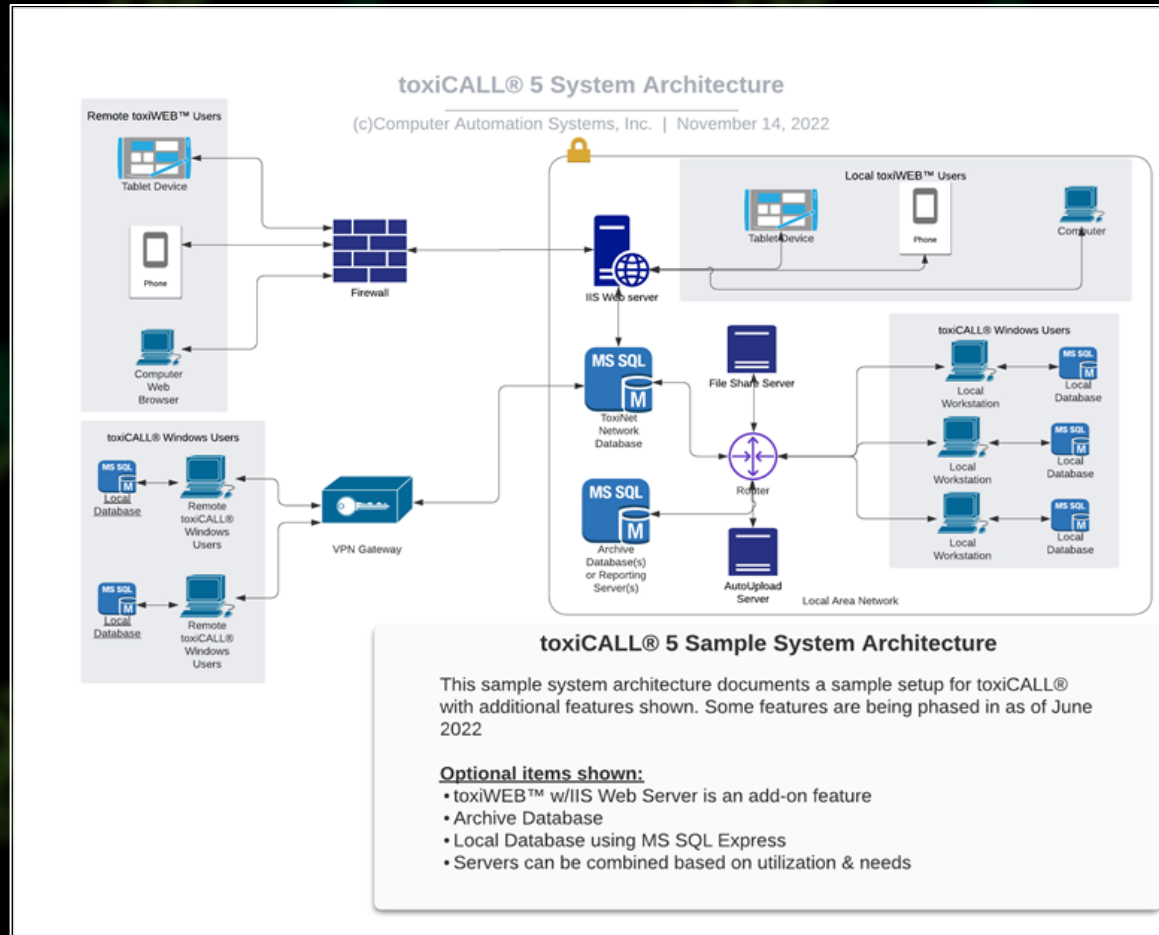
toxiCALL® 5 System Architecture

(c)Computer Automation Systems, Inc. | November 14, 2022

Remote toxiWEB™ Users

Tablet Device

Phone

Computer Web Browser

Firewall

toxiCALL® Windows Users

MS SQL M Local Database

Remote toxiCALL® Windows Users

MS SQL M Local Database

Remote toxiCALL® Windows Users

VPN Gateway

Local toxiWEB™ Users

Tablet Device

Phone

Computer

IIS Web server

MS SQL M ToxiNet Network Database

File Share Server

Router

MS SQL M Archive Database(s) or Reporting Server(s)

AutoUpload Server

Local Area Network

toxiCALL® Windows Users

Local Workstation

MS SQL M Local Database

Local Workstation

MS SQL M Local Database

Local Workstation

MS SQL M Local Database

toxiCALL® 5 Sample System Architecture

This sample system architecture documents a sample setup for toxiCALL® with additional features shown. Some features are being phased in as of June 2022

Optional items shown:
• toxiWEB™ w/IIS Web Server is an add-on feature
• Archive Database
• Local Database using MS SQL Express
• Servers can be combined based on utilization & needs